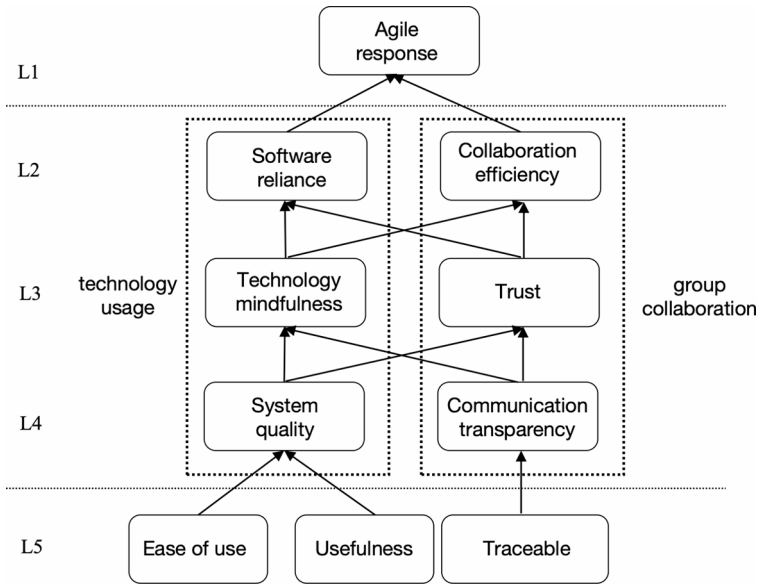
Agile response

L1

L2

Software reliance

Collaboration efficiency

L3

technology usage

Technology mindfulness

Trust

group collaboration

L4

System quality

Communication transparency

L5

Ease of use

Usefulness

Traceable